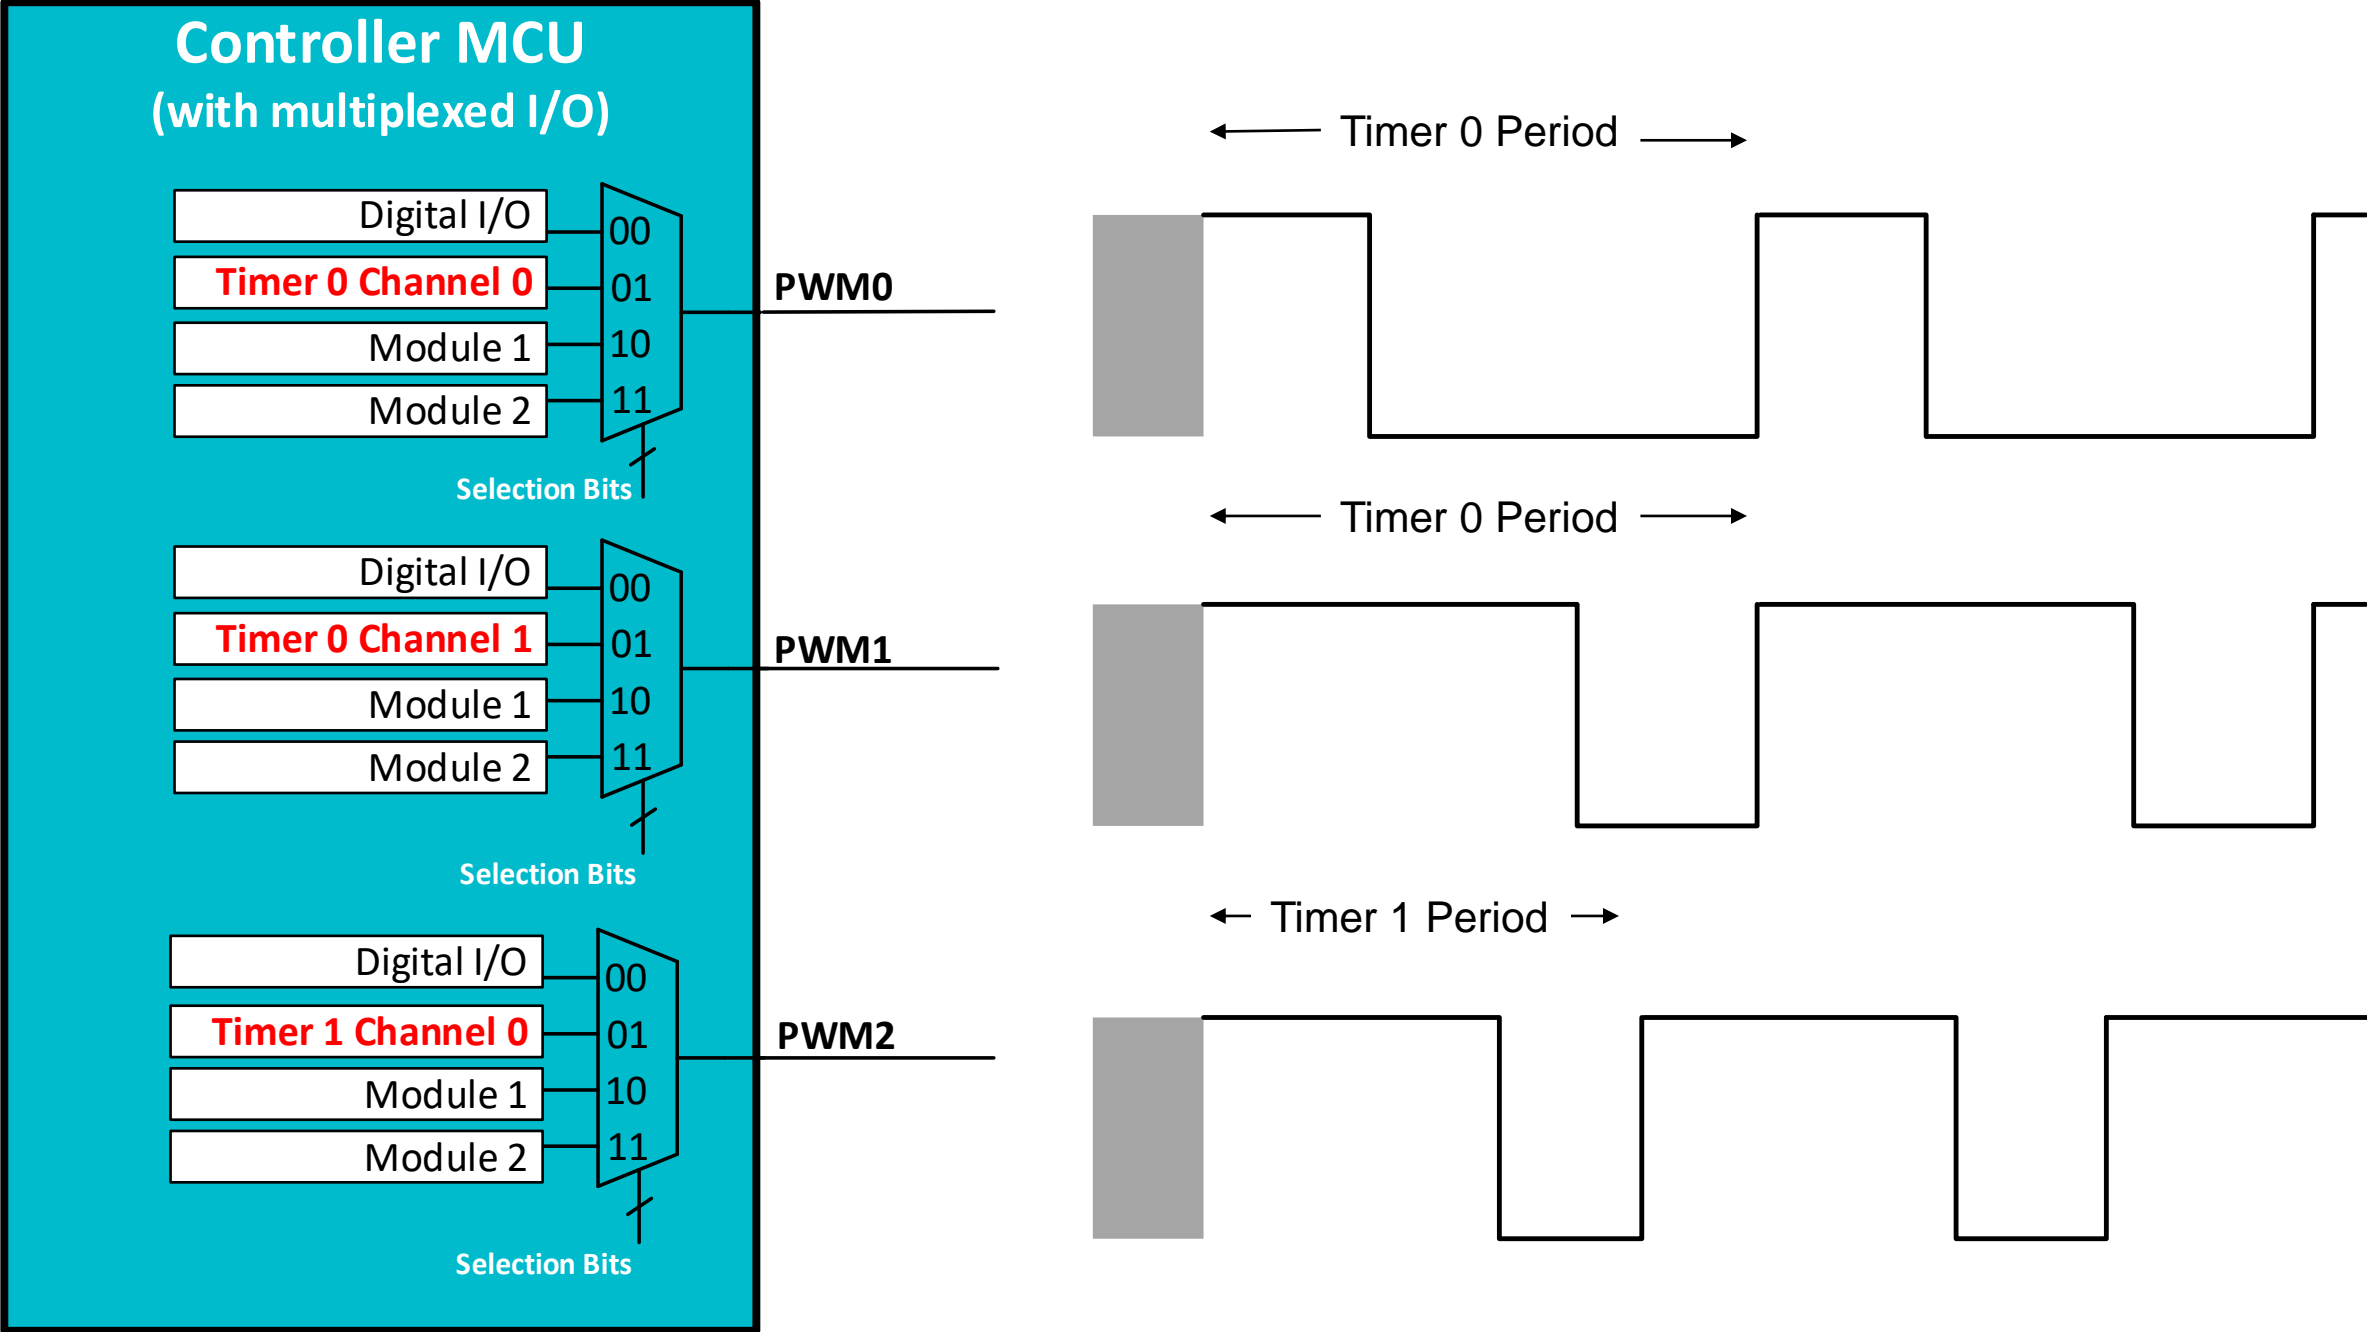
Controller MCU
(with multiplexed I/O)

Digital I/O
Timer 0 Channel 0
Module 1
Module 2
00
01
10
11
Selection Bits
PWM0

Digital I/O
Timer 0 Channel 1
Module 1
Module 2
00
01
10
11
Selection Bits
PWM1

Digital I/O
Timer 1 Channel 0
Module 1
Module 2
00
01
10
11
Selection Bits
PWM2

Timer 0 Period

Timer 0 Period

Timer 1 Period